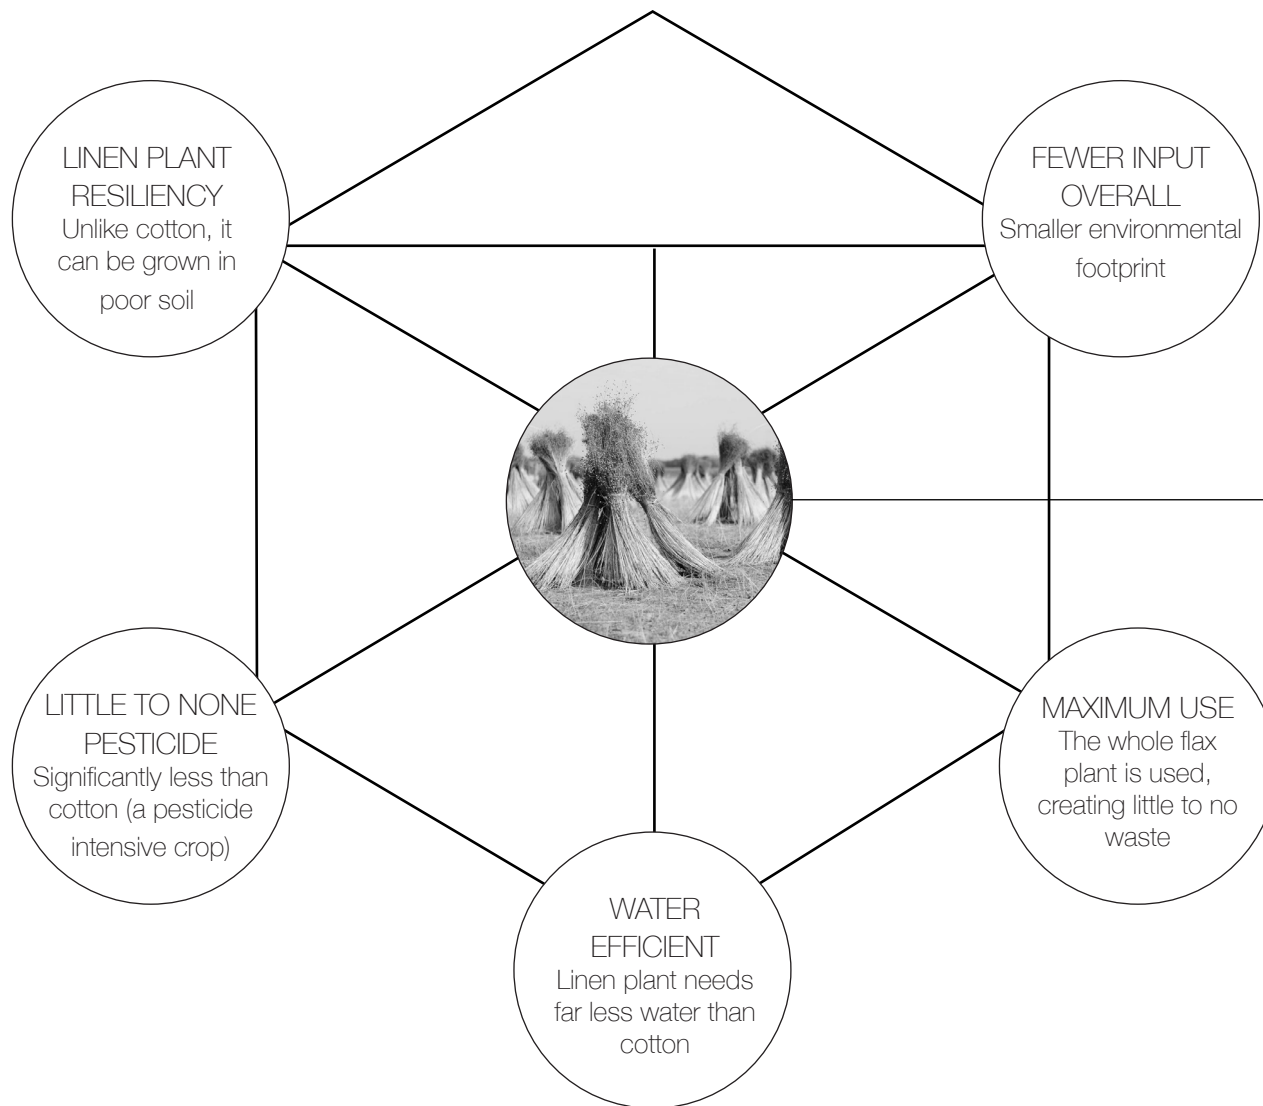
LINEN PLANT RESILIENCY
Unlike cotton, it can be grown in poor soil

FEWER INPUT OVERALL
Smaller environmental footprint

LITTLE TO NONE PESTICIDE
Significantly less than cotton (a pesticide intensive crop)

MAXIMUM USE
The whole flax plant is used, creating little to no waste

WATER EFFICIENT
Linen plant needs far less water than cotton